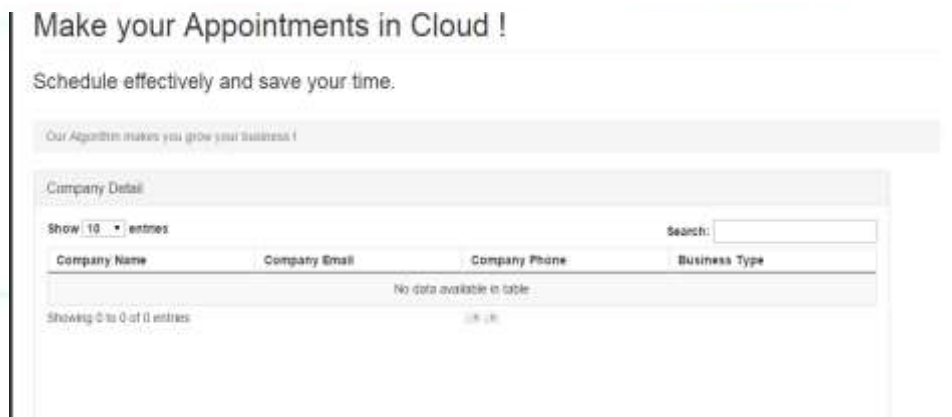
Make your Appointments in Cloud !

Schedule effectively and save your time.

Our Algorithm makes you grow your business !

Company Detail

Show 10 entries

Search:

| Company Name | Company Email | Company Phone | Business Type |
|---|---|---|---|
| No data available in table | | | |

Showing 0 to 0 of 0 entries

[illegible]